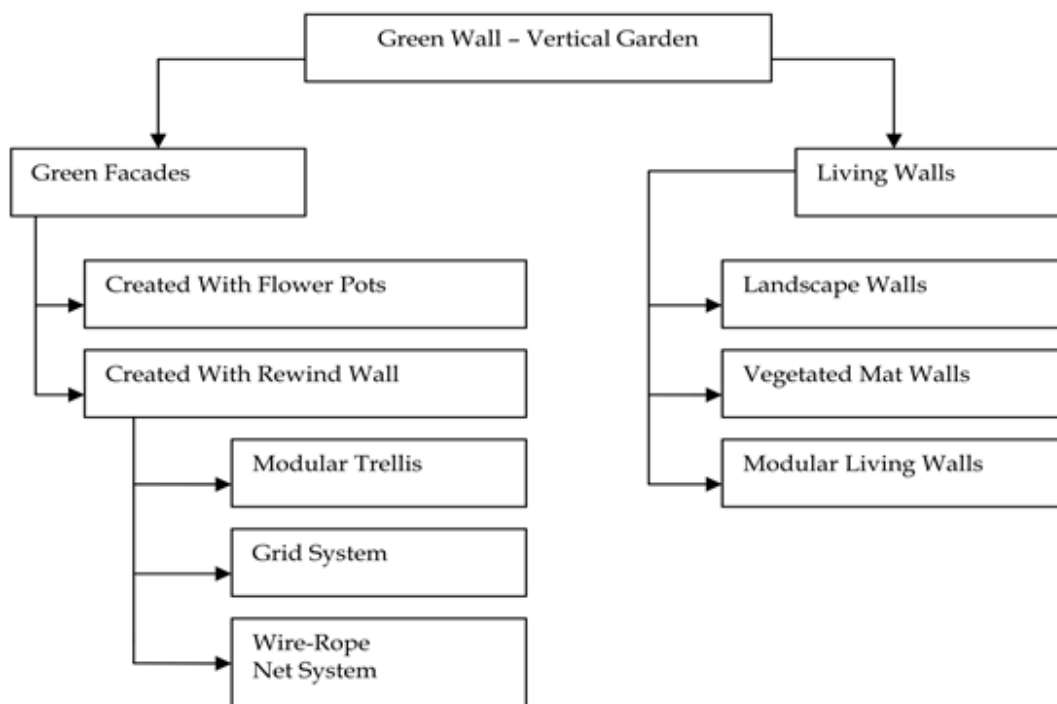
Green Wall – Vertical Garden

Green Facades

Created With Flower Pots

Created With Rewind Wall

Modular Trellis

Grid System

Wire-Rope Net System

Living Walls

Landscape Walls

Vegetated Mat Walls

Modular Living Walls